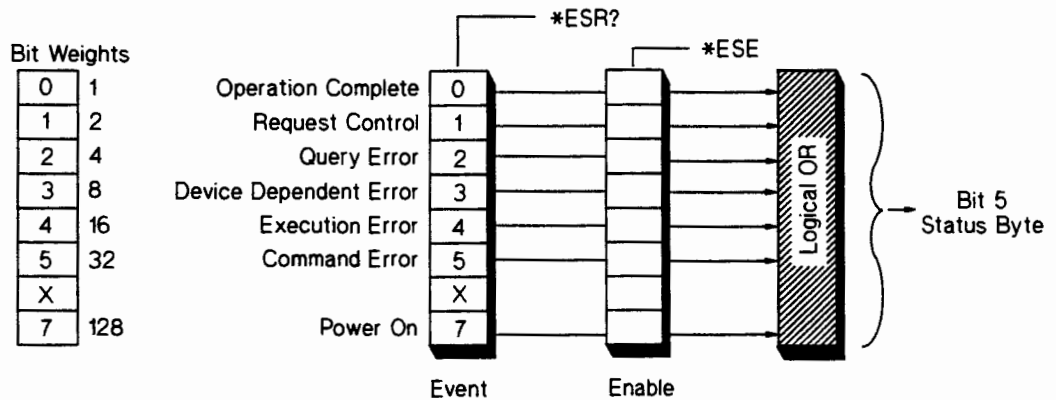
*ESR?

*ESE

Bit Weights

| | |
|---|---|
| 0 | 1 |
| 1 | 2 |
| 2 | 4 |
| 3 | 8 |
| 4 | 16 |
| 5 | 32 |
| X | |
| 7 | 128 |

Operation Complete 0
Request Control 1
Query Error 2
Device Dependent Error 3
Execution Error 4
Command Error 5
X
Power On 7

Logical OR

Bit 5 Status Byte

Event

Enable